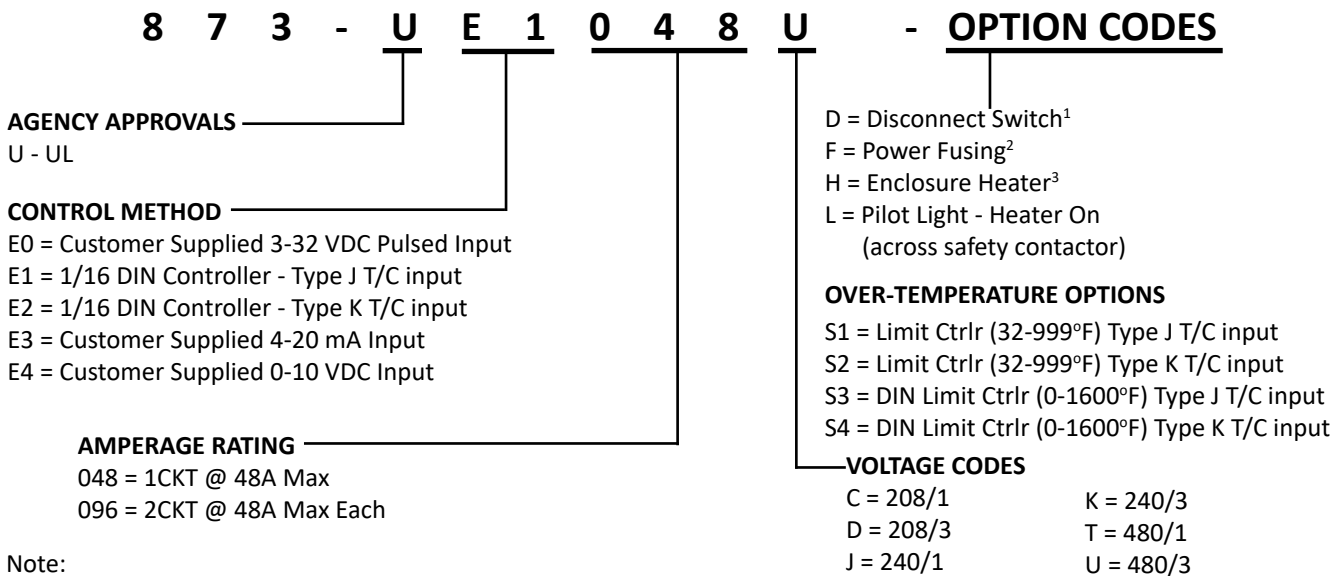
8 7 3 - U E 1 0 4 8 U - OPTION CODES

AGENCY APPROVALS
U - UL

CONTROL METHOD
E0 = Customer Supplied 3-32 VDC Pulsed Input
E1 = 1/16 DIN Controller - Type J T/C input
E2 = 1/16 DIN Controller - Type K T/C input
E3 = Customer Supplied 4-20 mA Input
E4 = Customer Supplied 0-10 VDC Input

AMPERAGE RATING
048 = 1CKT @ 48A Max
096 = 2CKT @ 48A Max Each

Note:

D = Disconnect Switch$^1$
F = Power Fusing$^2$
H = Enclosure Heater$^3$
L = Pilot Light - Heater On (across safety contactor)

OVER-TEMPERATURE OPTIONS
S1 = Limit Ctrlr (32-999°F) Type J T/C input
S2 = Limit Ctrlr (32-999°F) Type K T/C input
S3 = DIN Limit Ctrlr (0-1600°F) Type J T/C input
S4 = DIN Limit Ctrlr (0-1600°F) Type K T/C input

VOLTAGE CODES
C = 208/1
D = 208/3
J = 240/1
K = 240/3
T = 480/1
U = 480/3